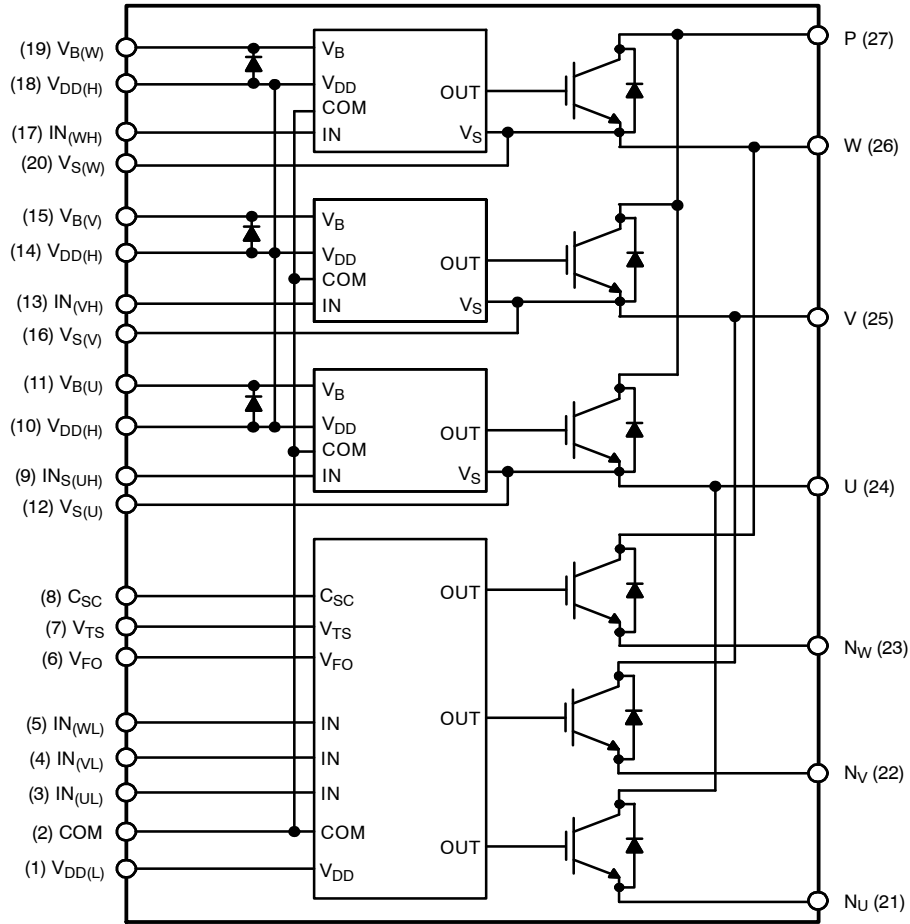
(19) $V_{B(W)}$
(18) $V_{DD(H)}$
(17) $IN_{(WH)}$
(20) $V_{S(W)}$
(15) $V_{B(V)}$
(14) $V_{DD(H)}$
(13) $IN_{(VH)}$
(16) $V_{S(V)}$
(11) $V_{B(U)}$
(10) $V_{DD(H)}$
(9) $IN_{S(UH)}$
(12) $V_{S(U)}$
(8) $C_{SC}$
(7) $V_{TS}$
(6) $V_{FO}$
(5) $IN_{(WL)}$
(4) $IN_{(VL)}$
(3) $IN_{(UL)}$
(2) COM
(1) $V_{DD(L)}$

$V_B$
$V_{DD}$
COM
IN
OUT
$V_S$

$V_B$
$V_{DD}$
COM
IN
OUT
$V_S$

$V_B$
$V_{DD}$
COM
IN
OUT
$V_S$

$C_{SC}$
$V_{TS}$
$V_{FO}$
IN
IN
IN
COM
$V_{DD}$
OUT
OUT
OUT

P (27)
W (26)
V (25)
U (24)
$N_W$ (23)
$N_V$ (22)
$N_U$ (21)